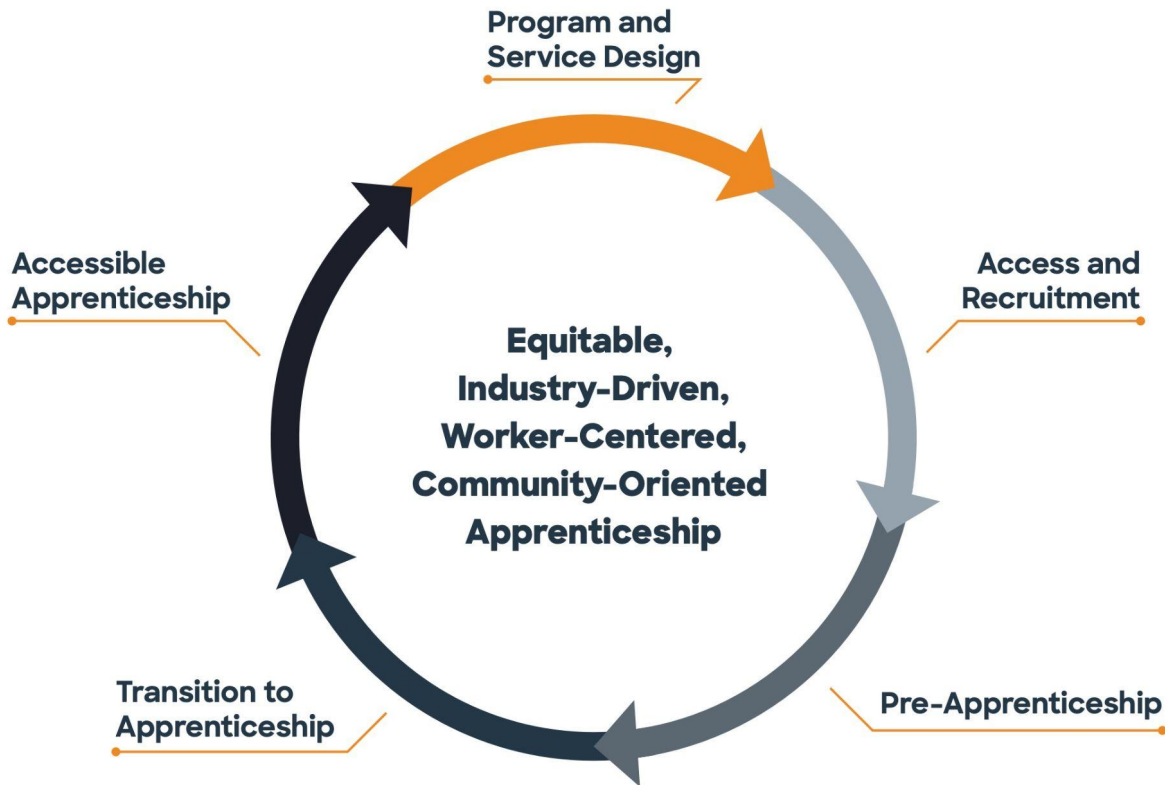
Program and Service Design

Access and Recruitment

Pre-Apprenticeship

Transition to Apprenticeship

Accessible Apprenticeship

Equitable, Industry-Driven, Worker-Centered, Community-Oriented Apprenticeship